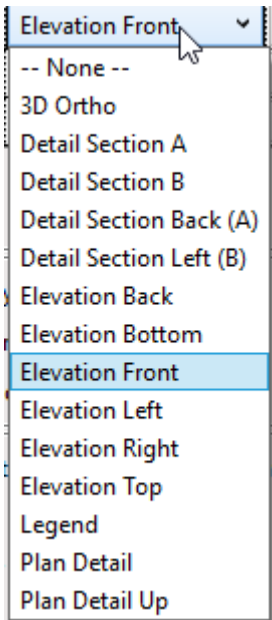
Elevation Front

-- None --
3D Ortho
Detail Section A
Detail Section B
Detail Section Back (A)
Detail Section Left (B)
Elevation Back
Elevation Bottom
Elevation Front
Elevation Left
Elevation Right
Elevation Top
Legend
Plan Detail
Plan Detail Up